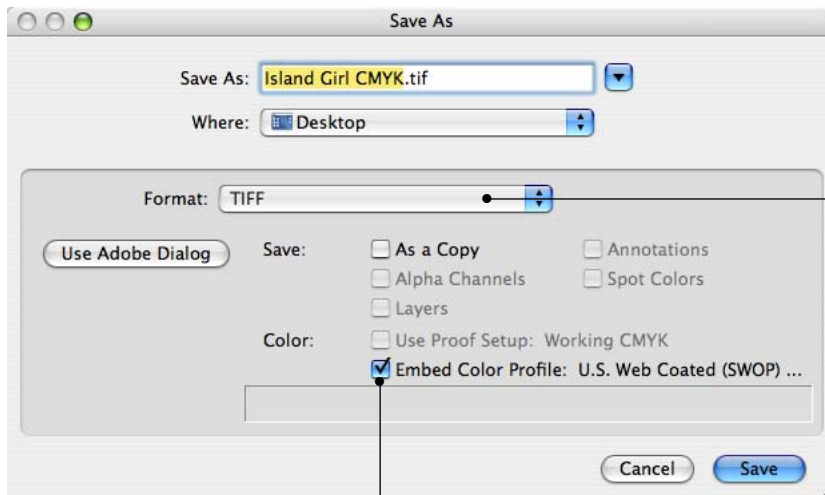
Save As

Save As: Island Girl CMYK.tif

Where: Desktop

Format: TIFF

Use Adobe Dialog

Save: As a Copy

Annotations

Alpha Channels

Spot Colors

Layers

Color: Use Proof Setup: Working CMYK

Embed Color Profile: U.S. Web Coated (SWOP) ...

Cancel

Save